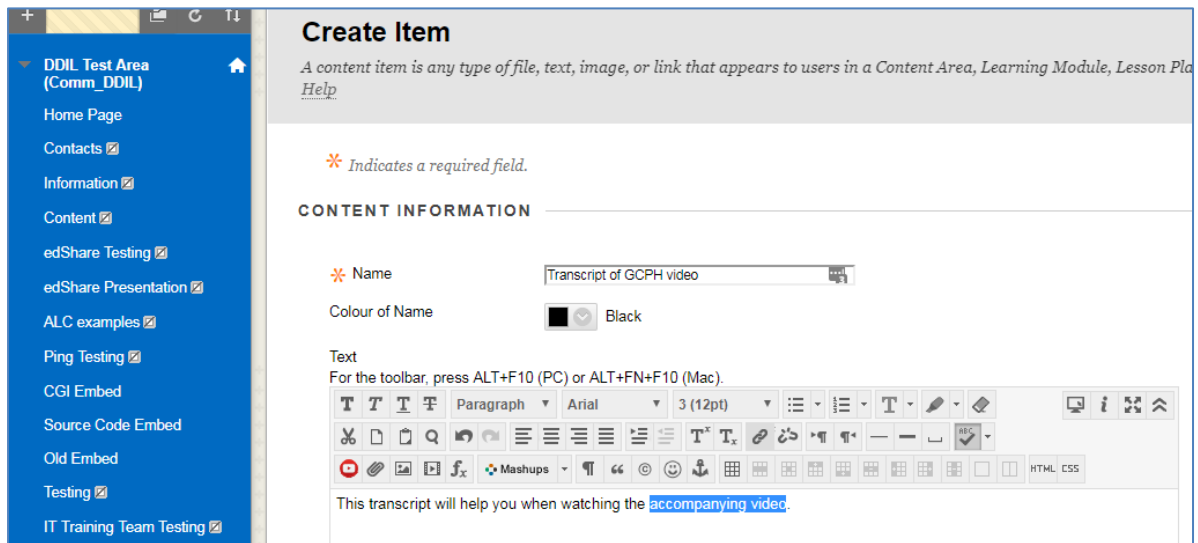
DDIL Test Area (Comm_DDIL)

Home Page

Contacts

Information

Content

edShare Testing

edShare Presentation

ALC examples

Ping Testing

CGI Embed

Source Code Embed

Old Embed

Testing

IT Training Team Testing

Create Item

A content item is any type of file, text, image, or link that appears to users in a Content Area, Learning Module, Lesson Pla

Help

* Indicates a required field.

CONTENT INFORMATION

* Name Transcript of GCPH video

Colour of Name Black

Text

For the toolbar, press ALT+F10 (PC) or ALT+FN+F10 (Mac).

Paragraph Arial 3 (12pt)

Mashups

HTML CSS

This transcript will help you when watching the accompanying video.